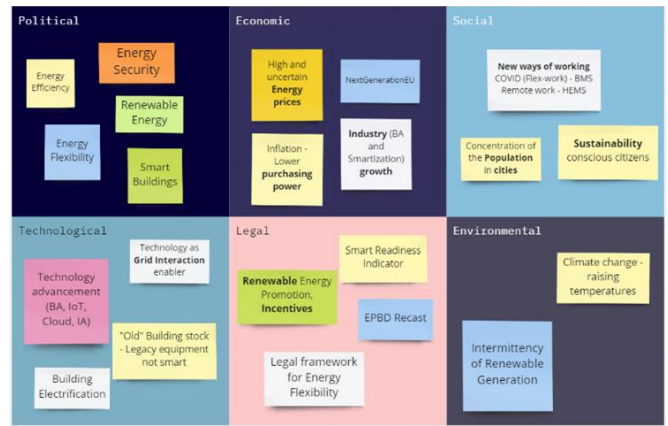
Political

Energy Efficiency

Energy Security

Renewable Energy

Energy Flexibility

Smart Buildings

Economic

High and uncertain **Energy prices**

NextGenerationEU

Inflation - Lower **purchasing power**

**Industry** (BA and Smartization) **growth**

Social

**New ways of working** COVID (Flex-work) - BMS Remote work - HEMS

Concentration of the **Population** in **cities**

**Sustainability** conscious citizens

Technological

Technology as **Grid Interaction** enabler

Technology advancement (BA, IoT, Cloud, IA)

"Old" Building stock - Legacy equipment not smart

Building Electrification

Legal

Smart Readiness Indicator

**Renewable** Energy Promotion, **Incentives**

EPBD Recast

Legal framework for Energy Flexibility

Environmental

Climate change - raising temperatures

Intermittency of Renewable Generation